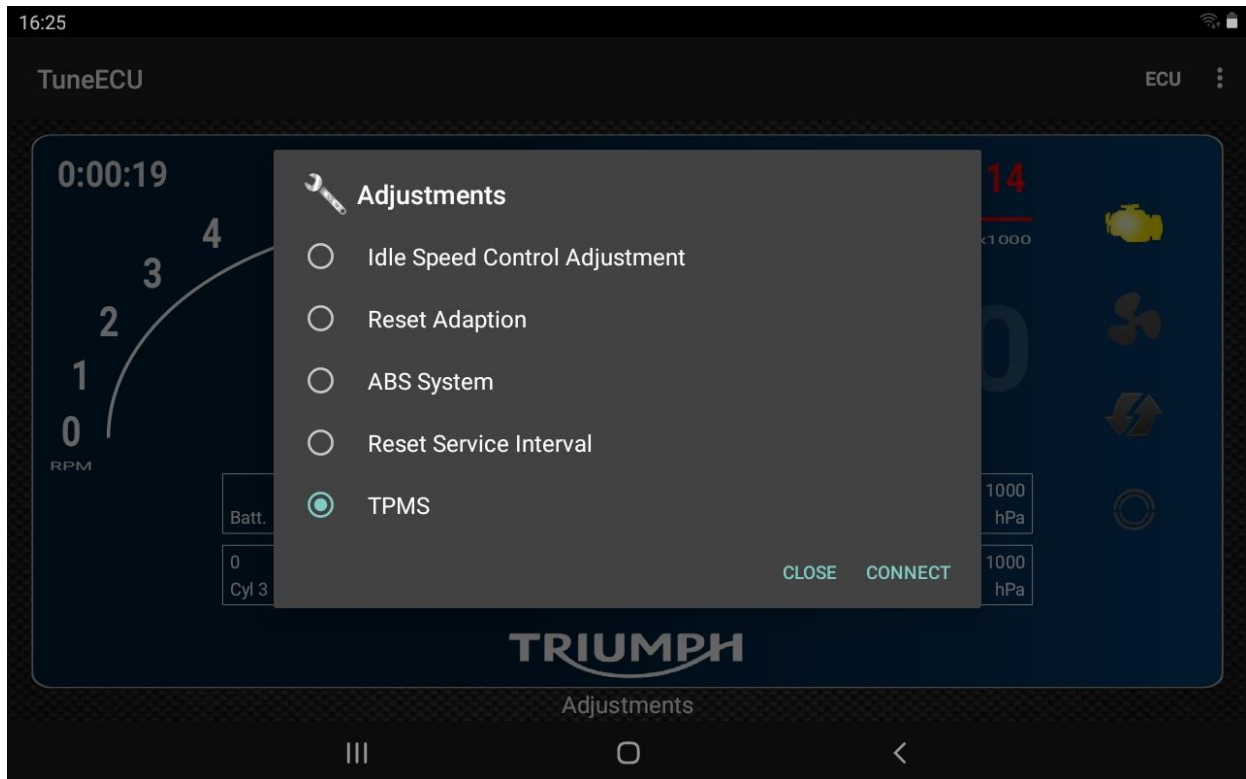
16:25

TuneECU

ECU

0:00:19

4
3
2
1
0
RPM

14
x1000

Batt.

0
Cyl 3

1000
hPa

1000
hPa

Adjustments

Idle Speed Control Adjustment

Reset Adaption

ABS System

Reset Service Interval

TPMS

CLOSE CONNECT

TRIUMPH

Adjustments